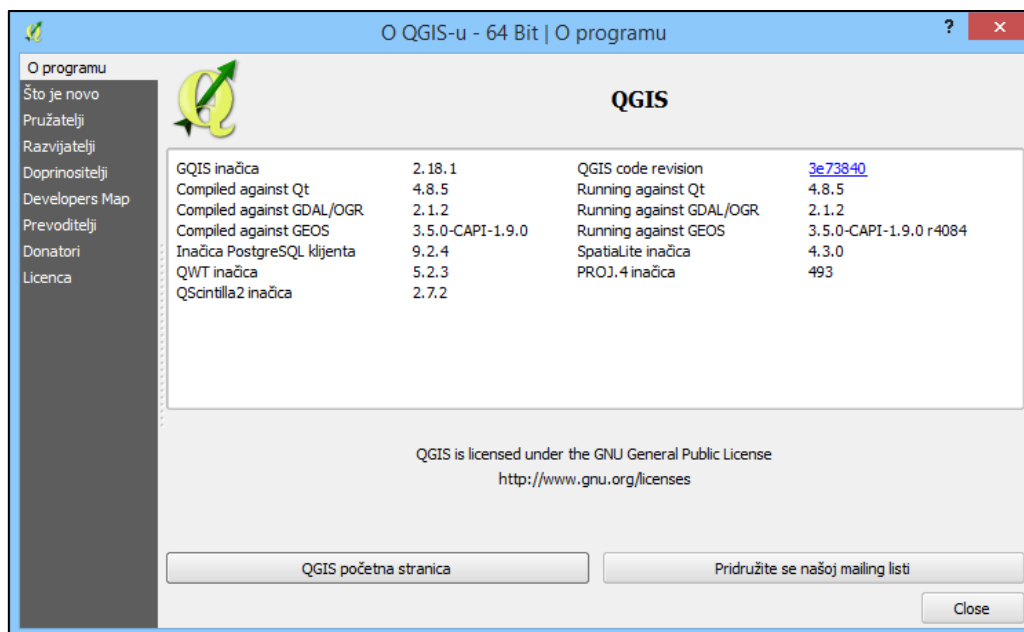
O QGIS-u - 64 Bit | O programu

?

O programu
Što je novo
Pružatelji
Razvijatelji
Doprinositelji
Developers Map
Prevoditelji
Donatori
Licenca

QGIS

| | | | |
|---|---|---|---|
| GQIS inačica | 2.18.1 | QGIS code revision | 3e73840 |
| Compiled against Qt | 4.8.5 | Running against Qt | 4.8.5 |
| Compiled against GDAL/OGR | 2.1.2 | Running against GDAL/OGR | 2.1.2 |
| Compiled against GEOS | 3.5.0-CAPI-1.9.0 | Running against GEOS | 3.5.0-CAPI-1.9.0 r4084 |
| Inačica PostgreSQL klijenta | 9.2.4 | SpatiaLite inačica | 4.3.0 |
| QWT inačica | 5.2.3 | PROJ.4 inačica | 493 |
| QScintilla2 inačica | 2.7.2 | | |

QGIS is licensed under the GNU General Public License
http://www.gnu.org/licenses

QGIS početna stranica

Pridružite se našoj mailing listi

Close